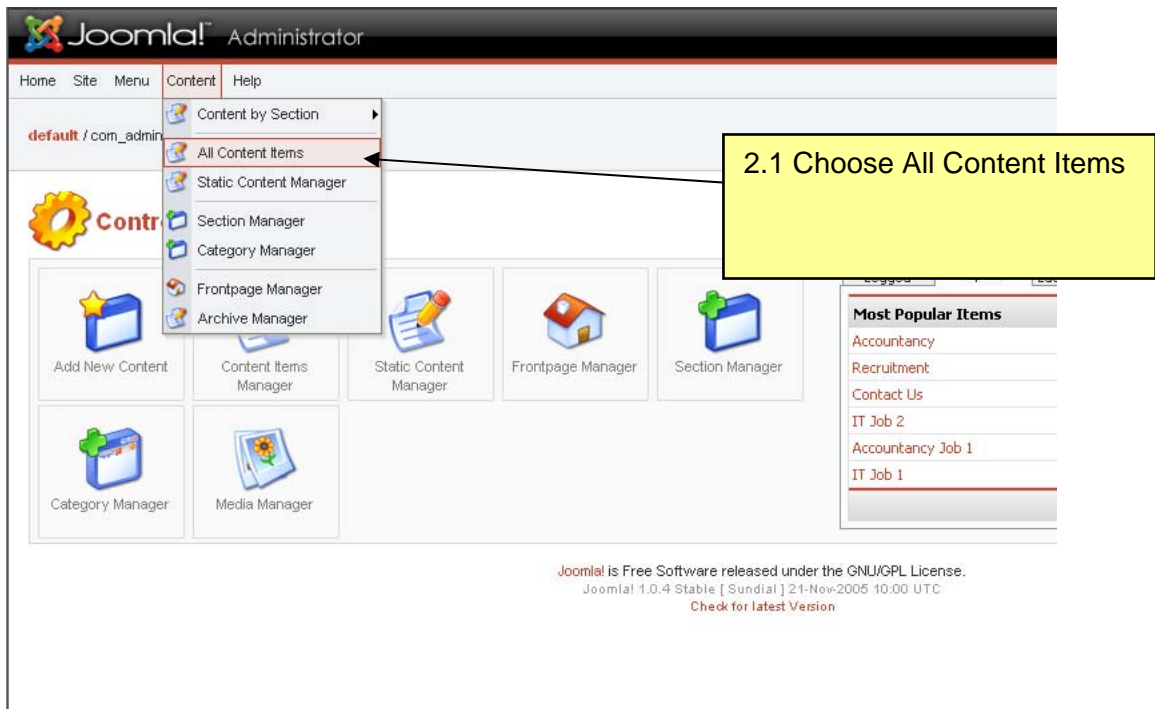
Joomla!™ Administrator

Home Site Menu Content Help

Content by Section
All Content Items
Static Content Manager
Section Manager
Category Manager
Frontpage Manager
Archive Manager

default / com_admin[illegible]

Contr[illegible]

2.1 Choose All Content Items

Add New Content
Content Items Manager
Static Content Manager
Frontpage Manager
Section Manager
Category Manager
Media Manager

Most Popular Items
Accountancy
Recruitment
Contact Us
IT Job 2
Accountancy Job 1
IT Job 1

Joomla! is Free Software released under the GNU/GPL License.
Joomla! 1.0.4 Stable [ Sundial ] 21-Nov-2005 10:00 UTC
Check for latest Version